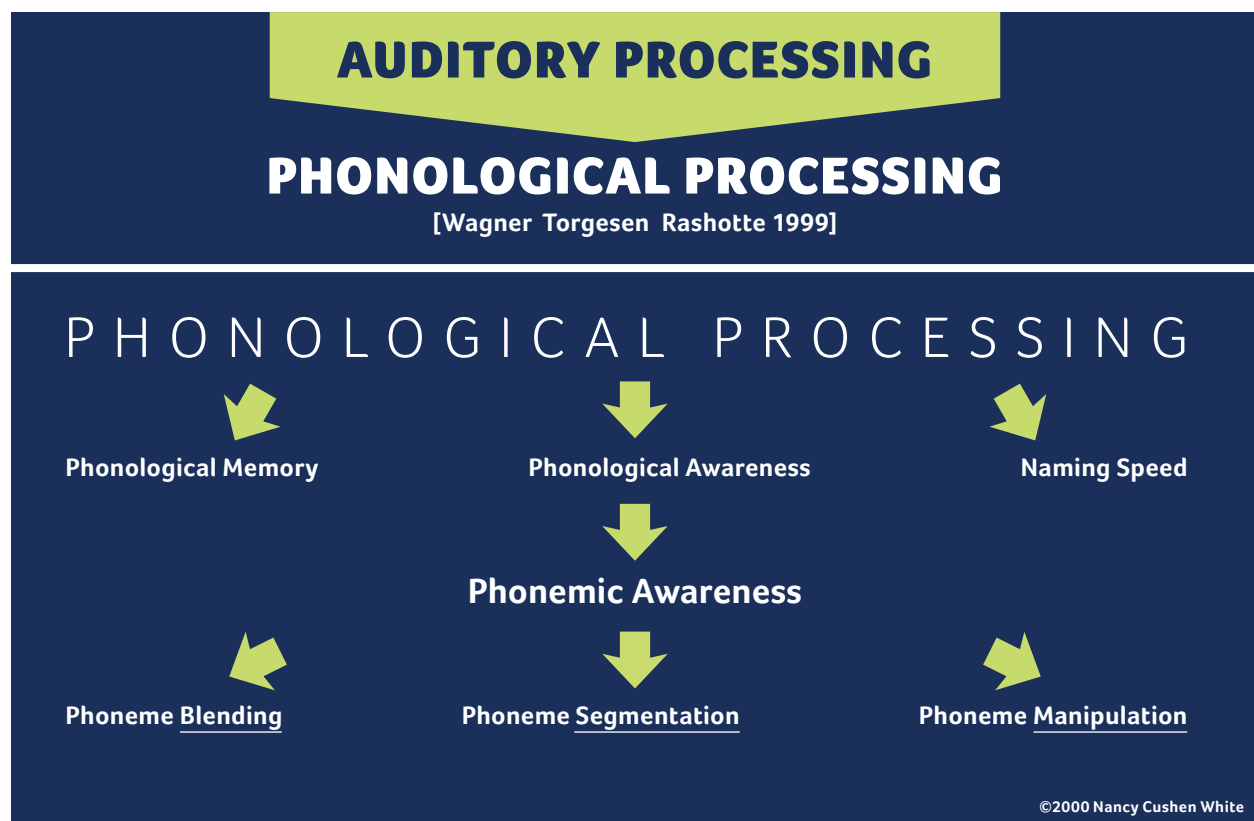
AUDITORY PROCESSING

PHONOLOGICAL PROCESSING
[Wagner Torgesen Rashotte 1999]

PHONOLOGICAL PROCESSING

Phonological Memory

Phonological Awareness

Naming Speed

Phonemic Awareness

Phoneme Blending

Phoneme Segmentation

Phoneme Manipulation

©2000 Nancy Cushen White